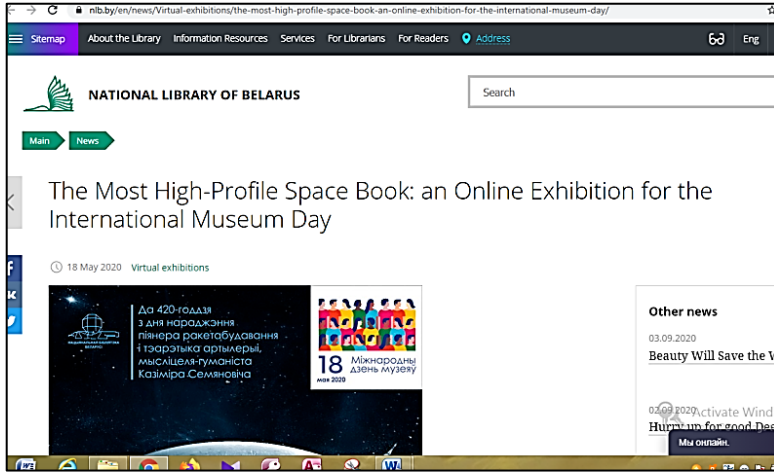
nlb.by/en/news/Virtual-exhibitions/the-most-high-profile-space-book-an-online-exhibition-for-the-international-museum-day/

Sitemap About the Library Information Resources Services For Librarians For Readers Address Eng

NATIONAL LIBRARY OF BELARUS

Search

Main News

The Most High-Profile Space Book: an Online Exhibition for the International Museum Day

18 May 2020 Virtual exhibitions

f
к

Да 420-годдзя з дня нараджэння піянера ракетабудавання і тэарэтыка артылерыі, мысліцеля-гуманіста Казіміра Семяновіча

18 мая 2020 Міжнародны дзень музеяў

Other news

03.09.2020
Beauty Will Save the V

02.09.2020 Activate Wind
Hurry up for good Dee

Мы онлайн.